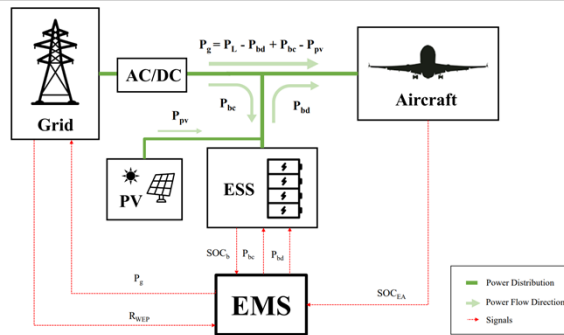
Grid

AC/DC

$P_g = P_L - P_{bd} + P_{bc} - P_{pv}$

Aircraft

$P_{bc}$

$P_{bd}$

$P_{pv}$

PV

ESS

$SOC_b$

$P_{bc}$

$P_{bd}$

$P_g$

$R_{WEP}$

EMS

$SOC_{EA}$

Power Distribution

Power Flow Direction

Signals